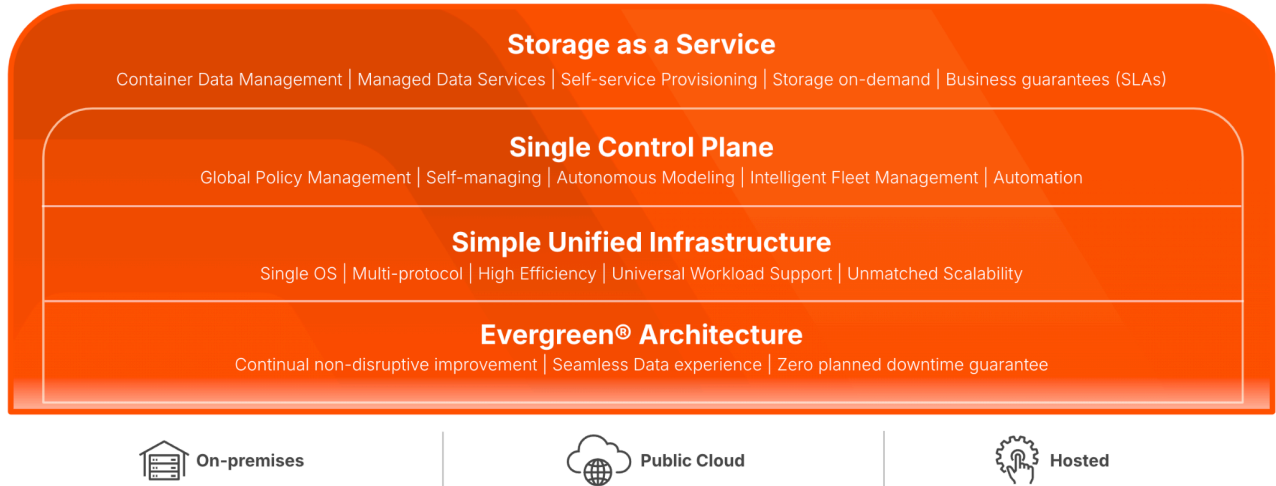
Storage as a Service
Container Data Management | Managed Data Services | Self-service Provisioning | Storage on-demand | Business guarantees (SLAs)

Single Control Plane
Global Policy Management | Self-managing | Autonomous Modeling | Intelligent Fleet Management | Automation

Simple Unified Infrastructure
Single OS | Multi-protocol | High Efficiency | Universal Workload Support | Unmatched Scalability

Evergreen® Architecture
Continual non-disruptive improvement | Seamless Data experience | Zero planned downtime guarantee

On-premises

Public Cloud

Hosted